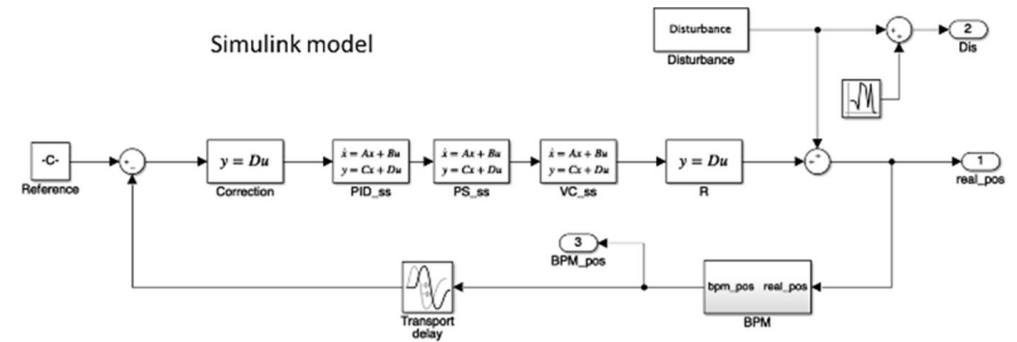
Simulink model

Disturbance

Disturbance

2

Dis

-C-

Reference

+
-

$y = Du$

Correction

$\dot{x} = Ax + Bu$
$y = Cx + Du$

PID_ss

$\dot{x} = Ax + Bu$
$y = Cx + Du$

PS_ss

$\dot{x} = Ax + Bu$
$y = Cx + Du$

VC_ss

$y = Du$

R

1

real_pos

3

BPM_pos

Transport delay

bpm_pos real_pos

BPM